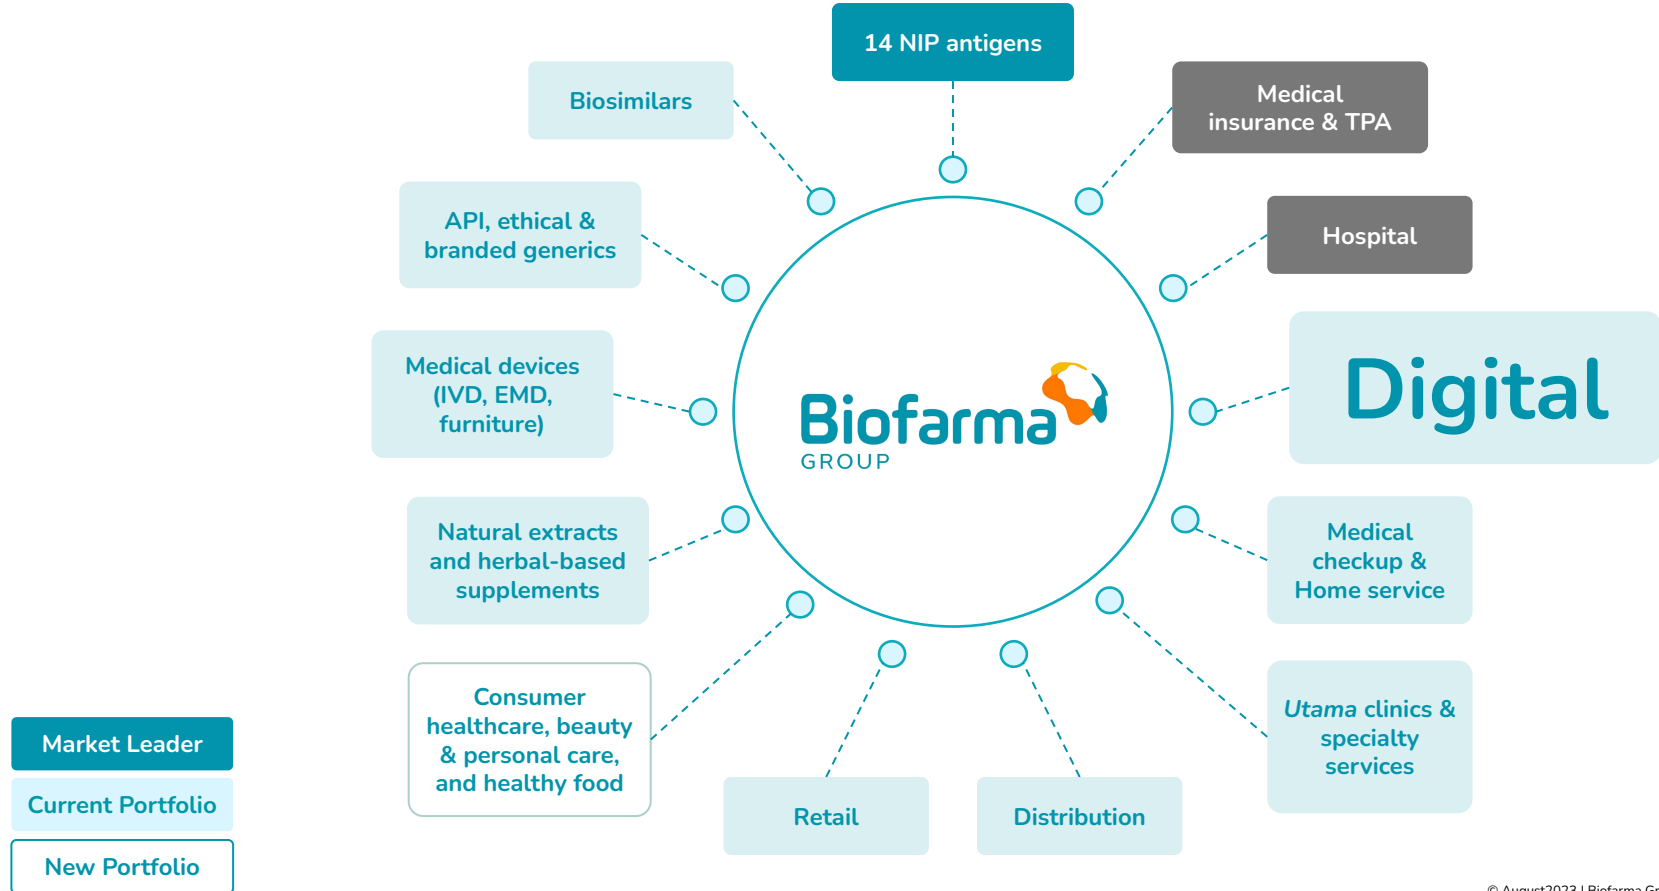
14 NIP antigens

Biosimilars

Medical insurance & TPA

API, ethical & branded generics

Hospital

Medical devices (IVD, EMD, furniture)

Biofarma GROUP

Digital

Natural extracts and herbal-based supplements

Medical checkup & Home service

Consumer healthcare, beauty & personal care, and healthy food

Utama clinics & specialty services

Retail

Distribution

Market Leader

Current Portfolio

New Portfolio

© August2023 | Biofarma Gr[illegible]